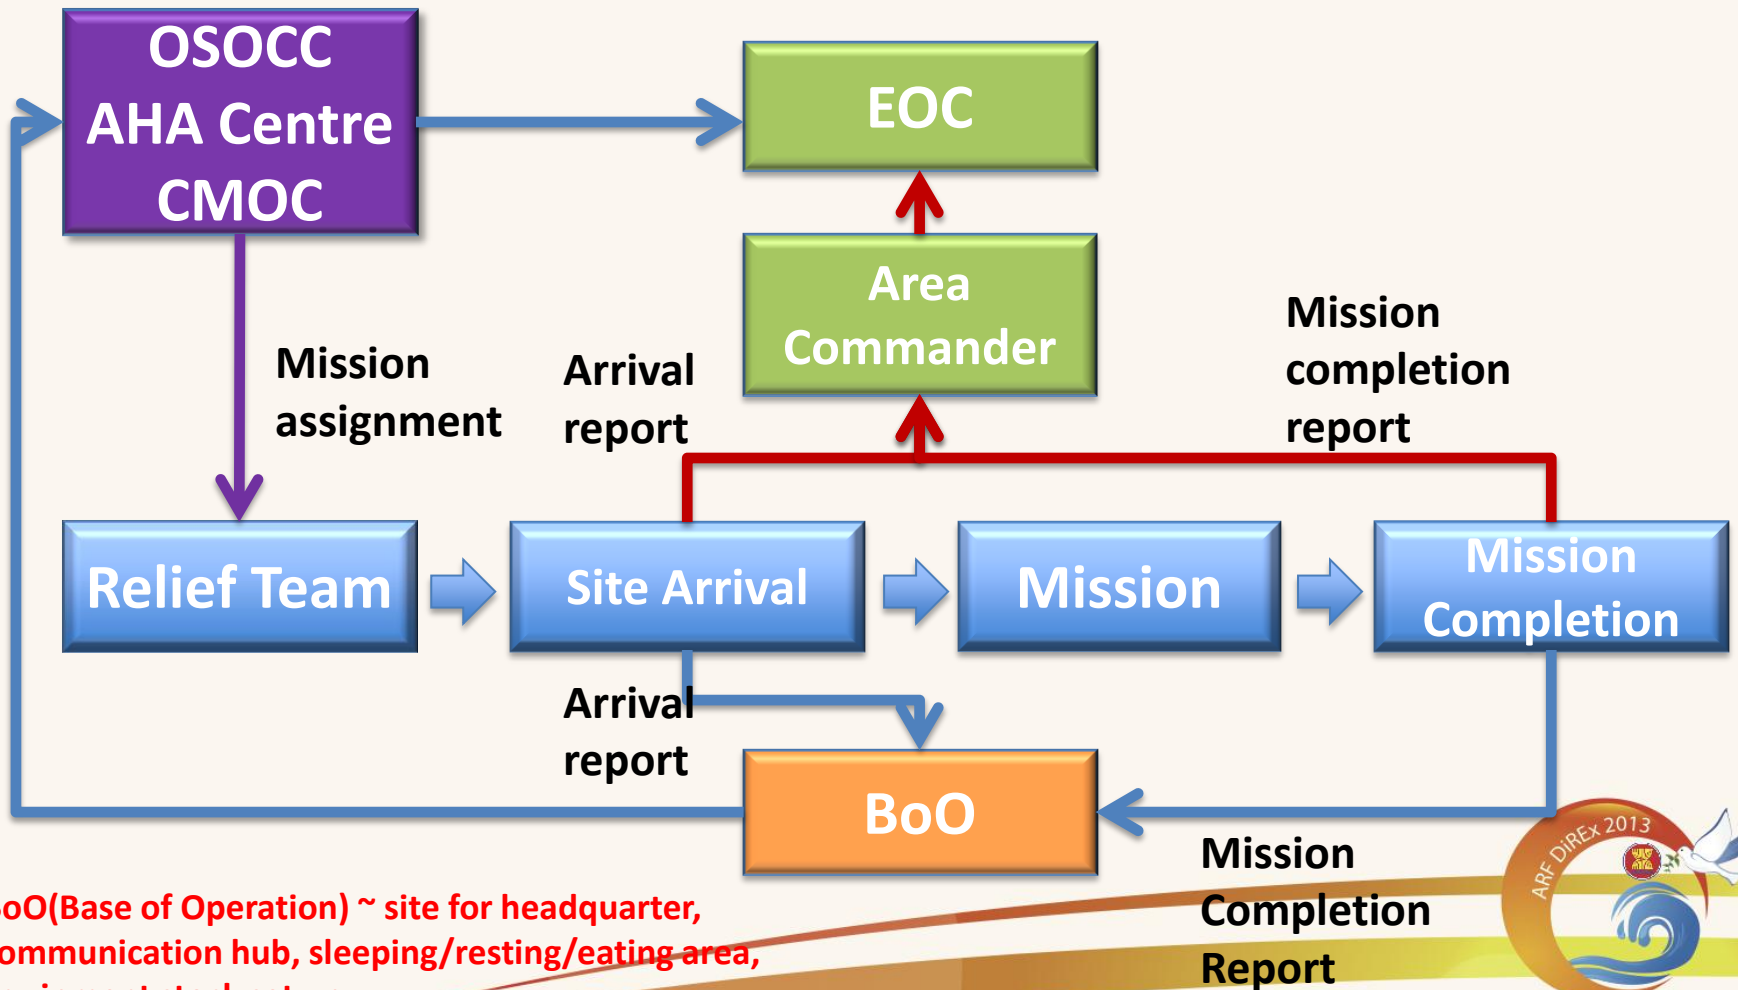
OSOCC
AHA Centre
CMOC

EOC

Area Commander

Mission assignment

Arrival report

Mission completion report

Relief Team

Site Arrival

Mission

Mission Completion

Arrival report

BoO

Mission Completion Report

ARF DiREx 2013

oO(Base of Operation) ~ site for headquarter, ommunication hub, sleeping/resting/eating area, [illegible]